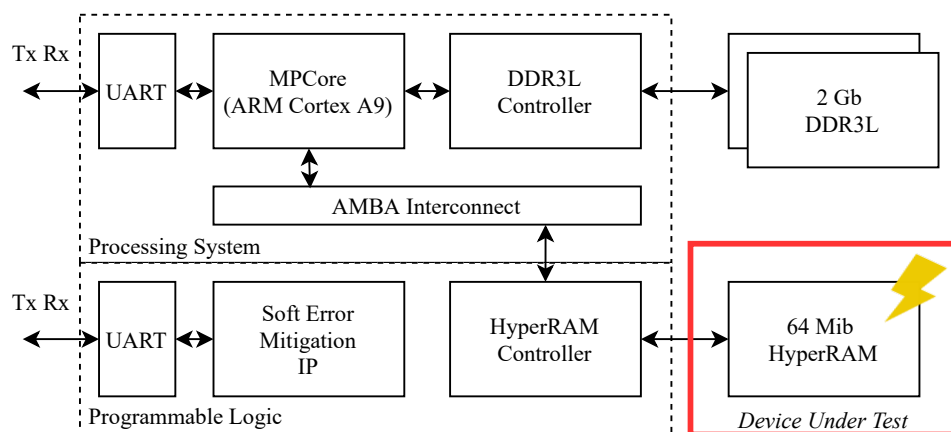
Tx Rx

UART

MPCore
(ARM Cortex A9)

DDR3L
Controller

2 Gb
DDR3L

AMBA Interconnect

Processing System

Tx Rx

UART

Soft Error
Mitigation
IP

HyperRAM
Controller

64 Mib
HyperRAM

Programmable Logic

Device Under Test